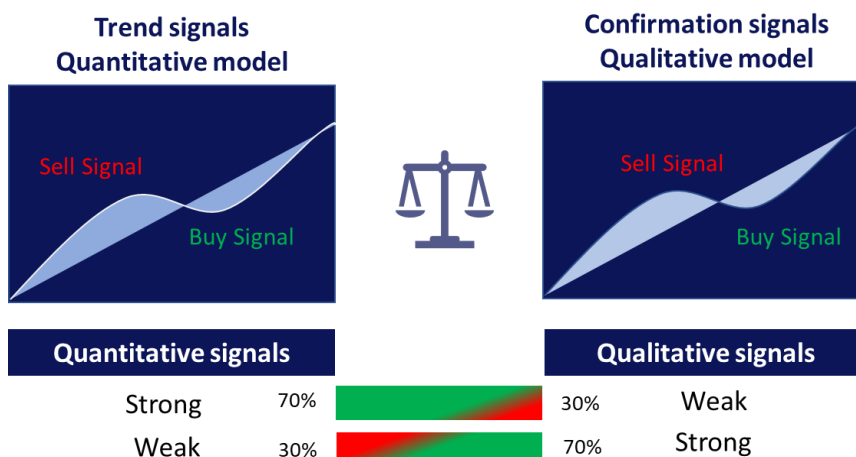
Trend signals
Quantitative model

Sell Signal

Buy Signal

Confirmation signals
Qualitative model

Sell Signal

Buy Signal

Quantitative signals

Qualitative signals

Strong 70% 30% Weak

Weak 30% 70% Strong